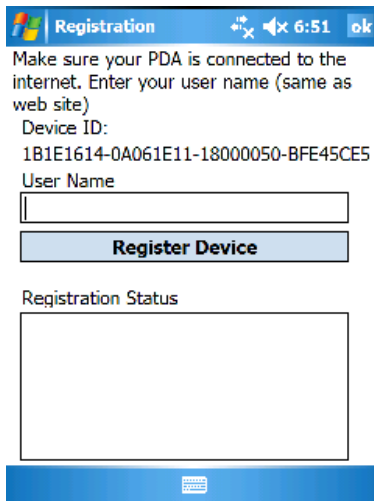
Registration 6:51 ok

Make sure your PDA is connected to the internet. Enter your user name (same as web site)

Device ID:

1B1E1614-0A061E11-18000050-BFE45CE5

User Name

Register Device

Registration Status